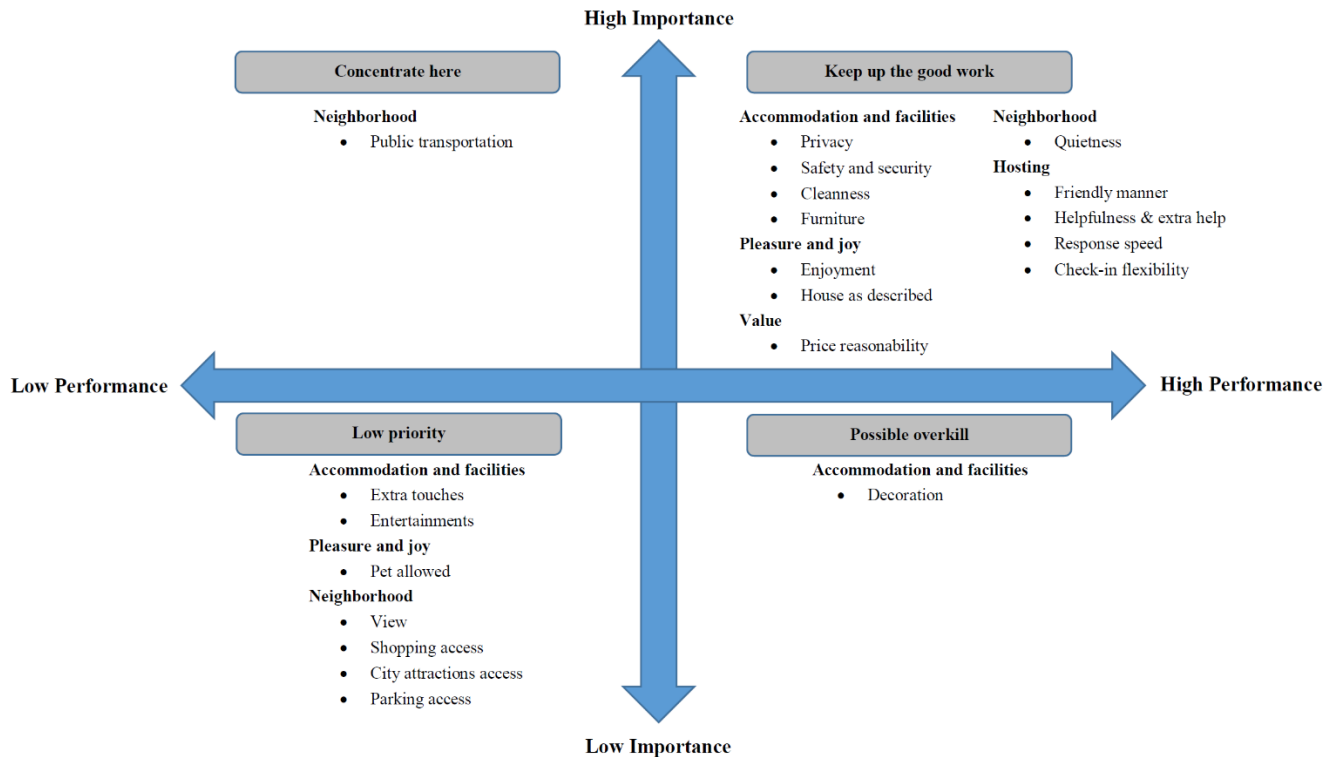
High Importance

Concentrate here

Neighborhood
- Public transportation

Keep up the good work

Accommodation and facilities
- Privacy
- Safety and security
- Cleanness
- Furniture

Pleasure and joy
- Enjoyment
- House as described

Value
- Price reasonability

Neighborhood
- Quietness

Hosting
- Friendly manner
- Helpfulness & extra help
- Response speed
- Check-in flexibility

Low Performance

High Performance

Low priority

Accommodation and facilities
- Extra touches
- Entertainments

Pleasure and joy
- Pet allowed

Neighborhood
- View
- Shopping access
- City attractions access
- Parking access

Possible overkill

Accommodation and facilities
- Decoration

Low Importance